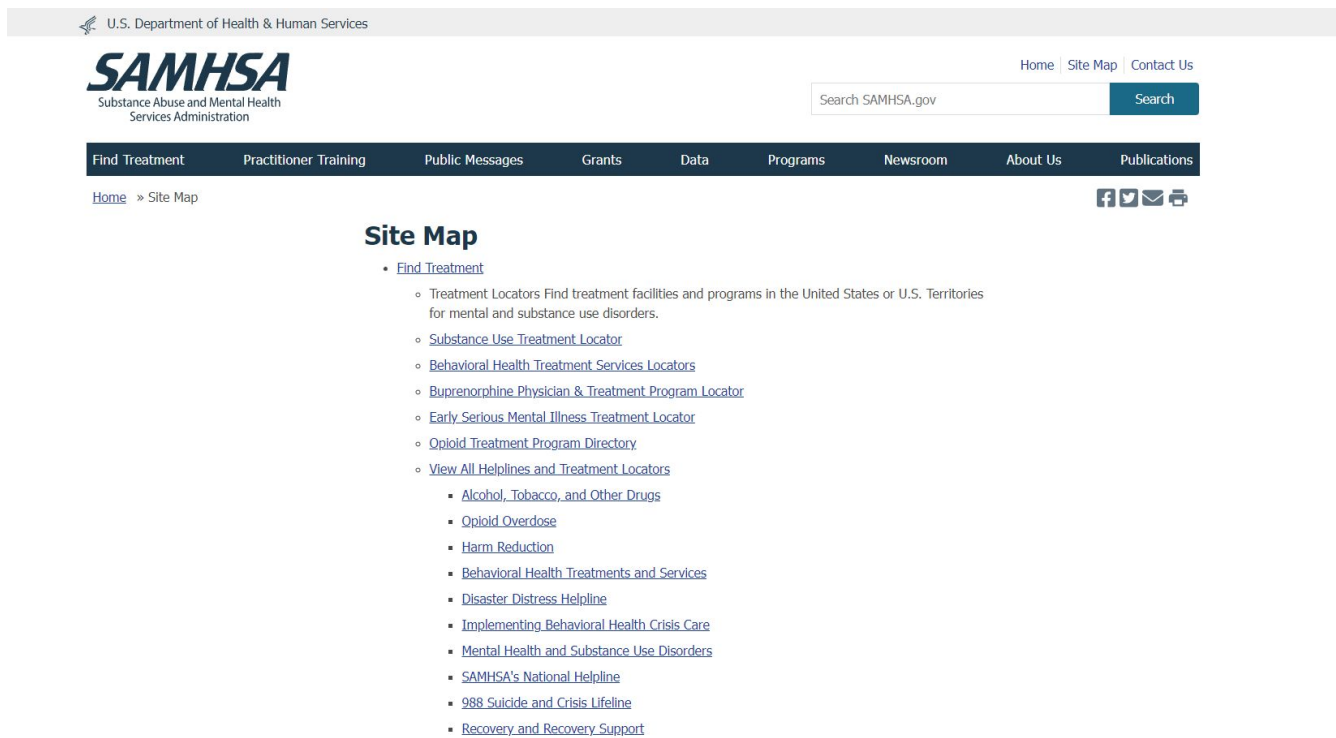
U.S. Department of Health & Human Services

SAMHSA
Substance Abuse and Mental Health Services Administration

Home | Site Map | Contact Us

Search SAMHSA.gov

Search

Find Treatment | Practitioner Training | Public Messages | Grants | Data | Programs | Newsroom | About Us | Publications

Home » Site Map

# Site Map

- Find Treatment
  - Treatment Locators Find treatment facilities and programs in the United States or U.S. Territories for mental and substance use disorders.
  - Substance Use Treatment Locator
  - Behavioral Health Treatment Services Locators
  - Buprenorphine Physician & Treatment Program Locator
  - Early Serious Mental Illness Treatment Locator
  - Opioid Treatment Program Directory
  - View All Helplines and Treatment Locators
    - Alcohol, Tobacco, and Other Drugs
    - Opioid Overdose
    - Harm Reduction
    - Behavioral Health Treatments and Services
    - Disaster Distress Helpline
    - Implementing Behavioral Health Crisis Care
    - Mental Health and Substance Use Disorders
    - SAMHSA's National Helpline
    - 988 Suicide and Crisis Lifeline
    - Recovery and Recovery Support